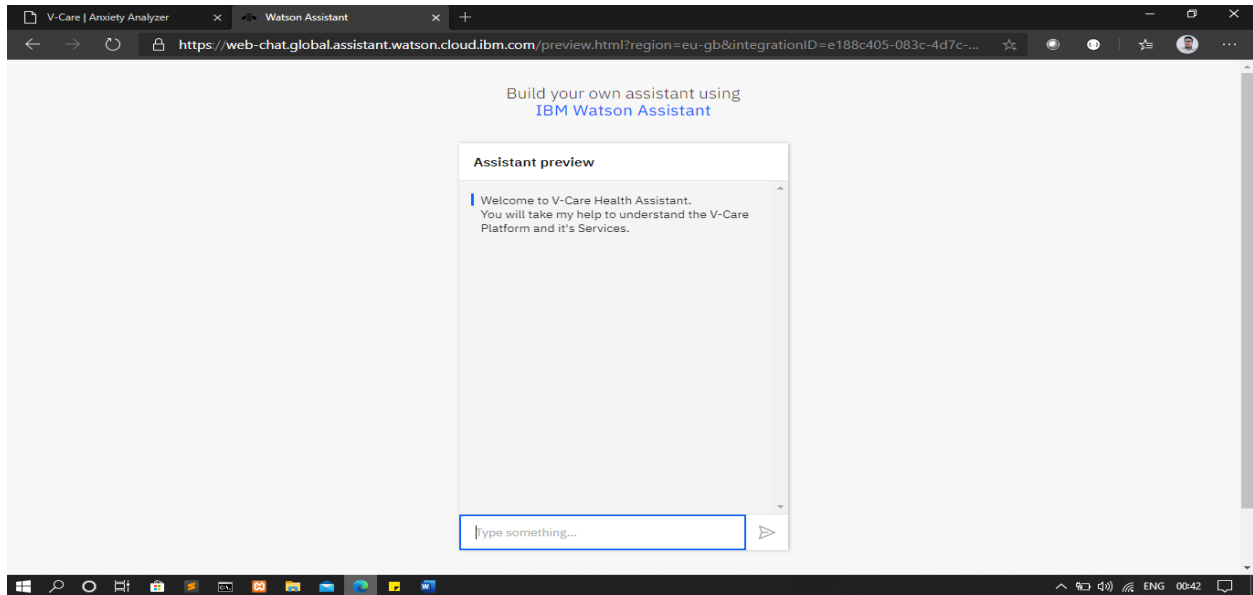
V-Care | Anxiety Analyzer
Watson Assistant

https://web-chat.global.assistant.watson.cloud.ibm.com/preview.html?region=eu-gb&integrationID=e188c405-083c-4d7c-...

Build your own assistant using
IBM Watson Assistant

Assistant preview

Welcome to V-Care Health Assistant.
You will take my help to understand the V-Care Platform and it's Services.

Type something...

ENG 00:42